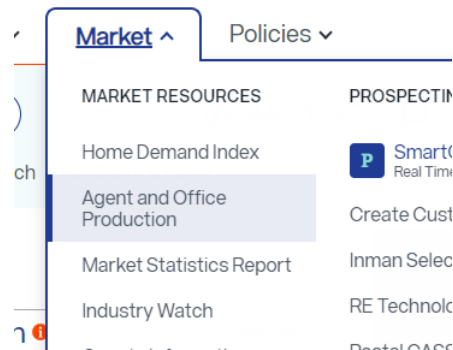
Market ^

Policies ⌄

MARKET RESOURCES

Home Demand Index

Agent and Office Production

Market Statistics Report

Industry Watch

PROSPECTIN

P SmartC
Real Time

Create Cust

Inman Selec

RE Technol

ch

n